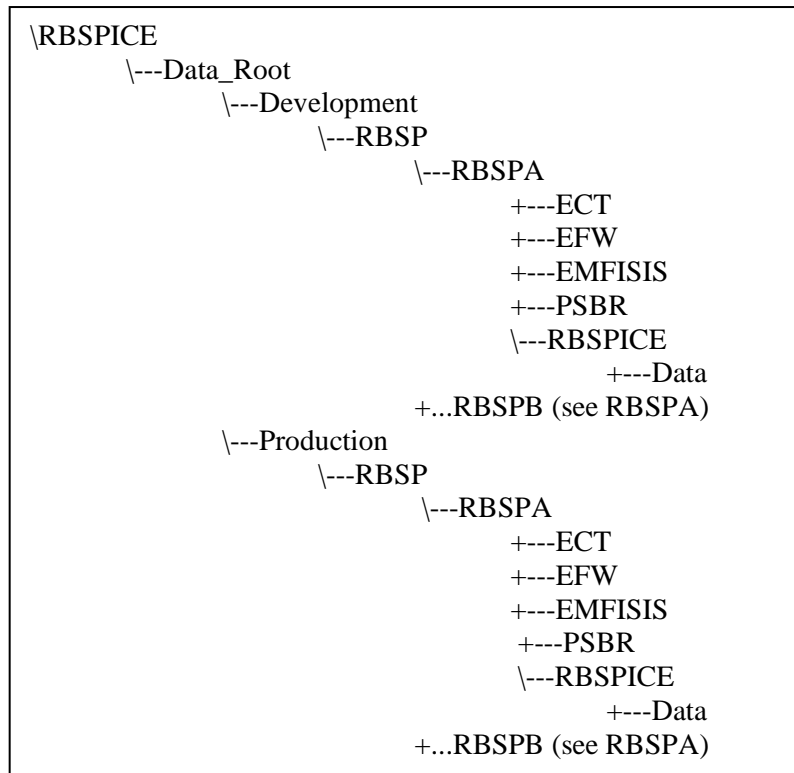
\RBSPICE
\---Data_Root
\---Development
\---RBSP
\---RBSPA
+---ECT
+---EFW
+---EMFISIS
+---PSBR
\---RBSPICE
+---Data
+...RBSPB (see RBSPA)
\---Production
\---RBSP
\---RBSPA
+---ECT
+---EFW
+---EMFISIS
+---PSBR
\---RBSPICE
+---Data
+...RBSPB (see RBSPA)